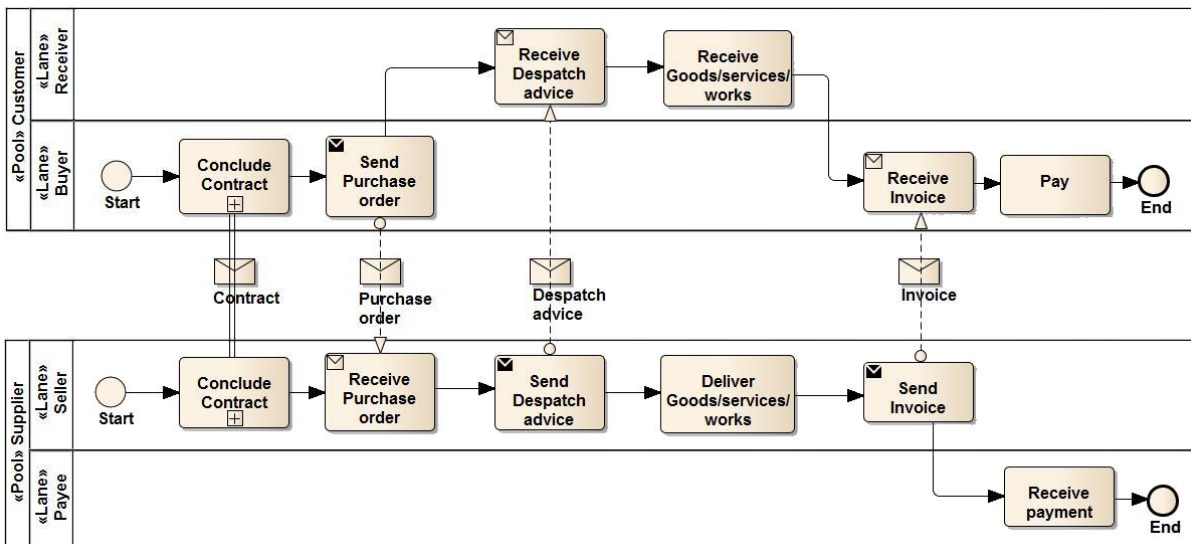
«Pool» Customer

«Lane» Receiver

Receive Despatch advice

Receive Goods/services/ works

«Lane» Buyer

Start

Conclude Contract

Send Purchase order

Receive Invoice

Pay

End

Contract

Purchase order

Despatch advice

Invoice

«Pool» Supplier

«Lane» Seller

Start

Conclude Contract

Receive Purchase order

Send Despatch advice

Deliver Goods/services/ works

Send Invoice

«Lane» Payee

Receive payment

End